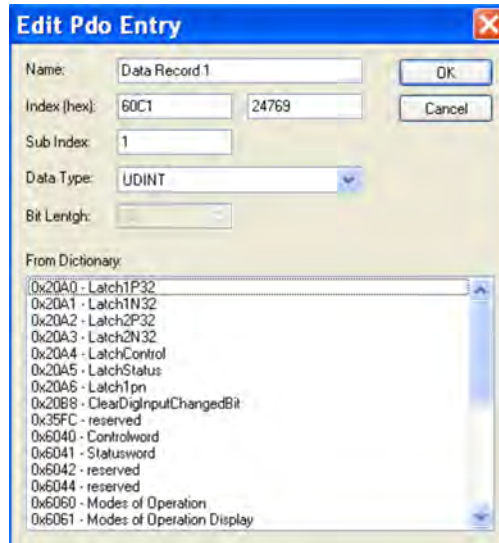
Edit Pdo Entry

Name: Data Record 1

Index (hex): 60C1 24769

Sub Index: 1

Data Type: UDINT

Bit Length: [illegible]

OK

Cancel

From Dictionary:

0x20A0 - Latch1P32
0x20A1 - Latch1N32
0x20A2 - Latch2P32
0x20A3 - Latch2N32
0x20A4 - LatchControl
0x20A5 - LatchStatus
0x20A6 - Latch1pn
0x20B8 - ClearDigInputChangedBit
0x35FC - reserved
0x6040 - Controlword
0x6041 - Statusword
0x6042 - reserved
0x6044 - reserved
0x6060 - Modes of Operation
0x6061 - Modes of Operation Display